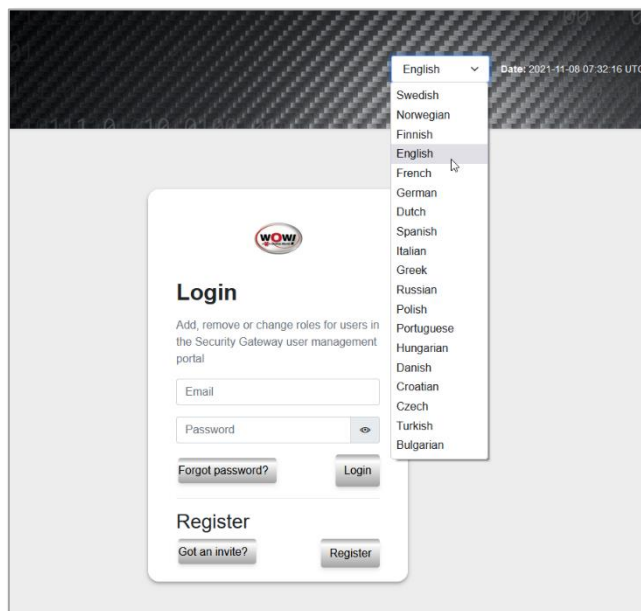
English

Date: 2021-11-08 07:32:16 UTC

Swedish
Norwegian
Finnish
English
French
German
Dutch
Spanish
Italian
Greek
Russian
Polish
Portuguese
Hungarian
Danish
Croatian
Czech
Turkish
Bulgarian

WOW!

Login

Add, remove or change roles for users in the Security Gateway user management portal

Email

Password

Forgot password?

Login

Register

Got an invite?

Register